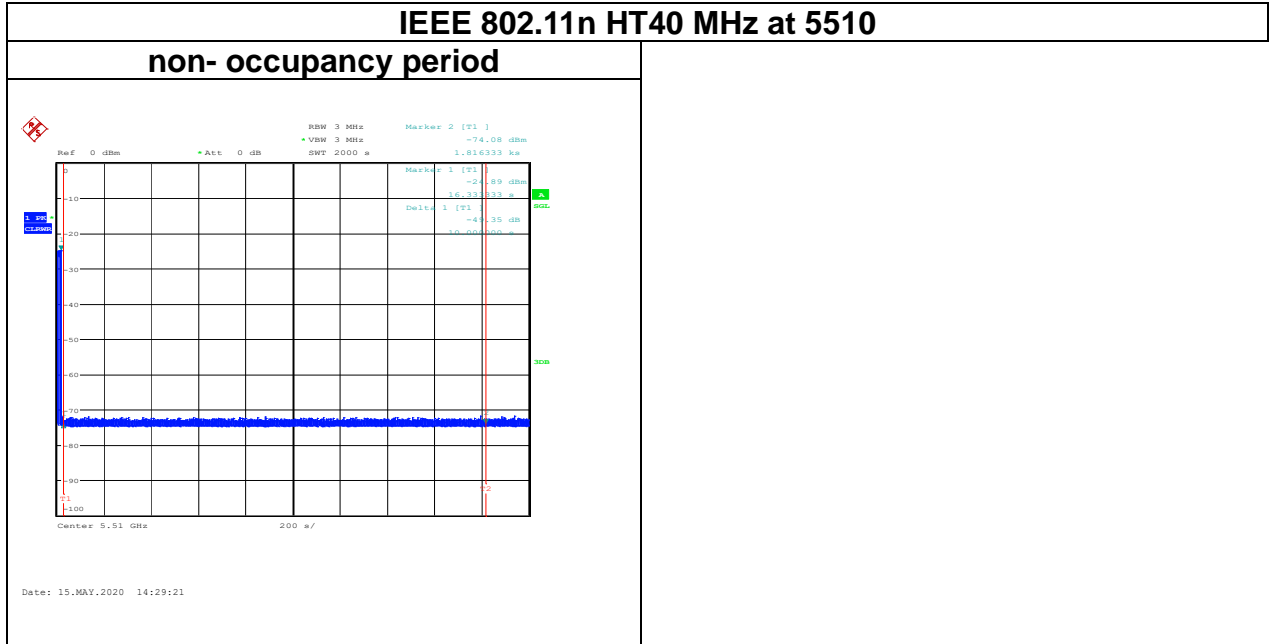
IEEE 802.11n HT40 MHz at 5510

non- occupancy period

RBW 3 MHz
* VBW 3 MHz
SWT 2000 s

Ref 0 dBm
* Att 0 dB

Marker 2 [T1 ]
-74.08 dBm
1.816333 ks

Marker 1 [T1 ]
-24.89 dBm
16.333333 s

Delta 1 [T1 ]
-49.35 dB
10.000000 s

A
SGL

1 PK
CLRWR

3DB

0
-10
-20
-30
-40
-50
-60
-70
-80
-90
-100

T1
T2

Center 5.51 GHz
200 s/

Date: 15.MAY.2020 14:29:21